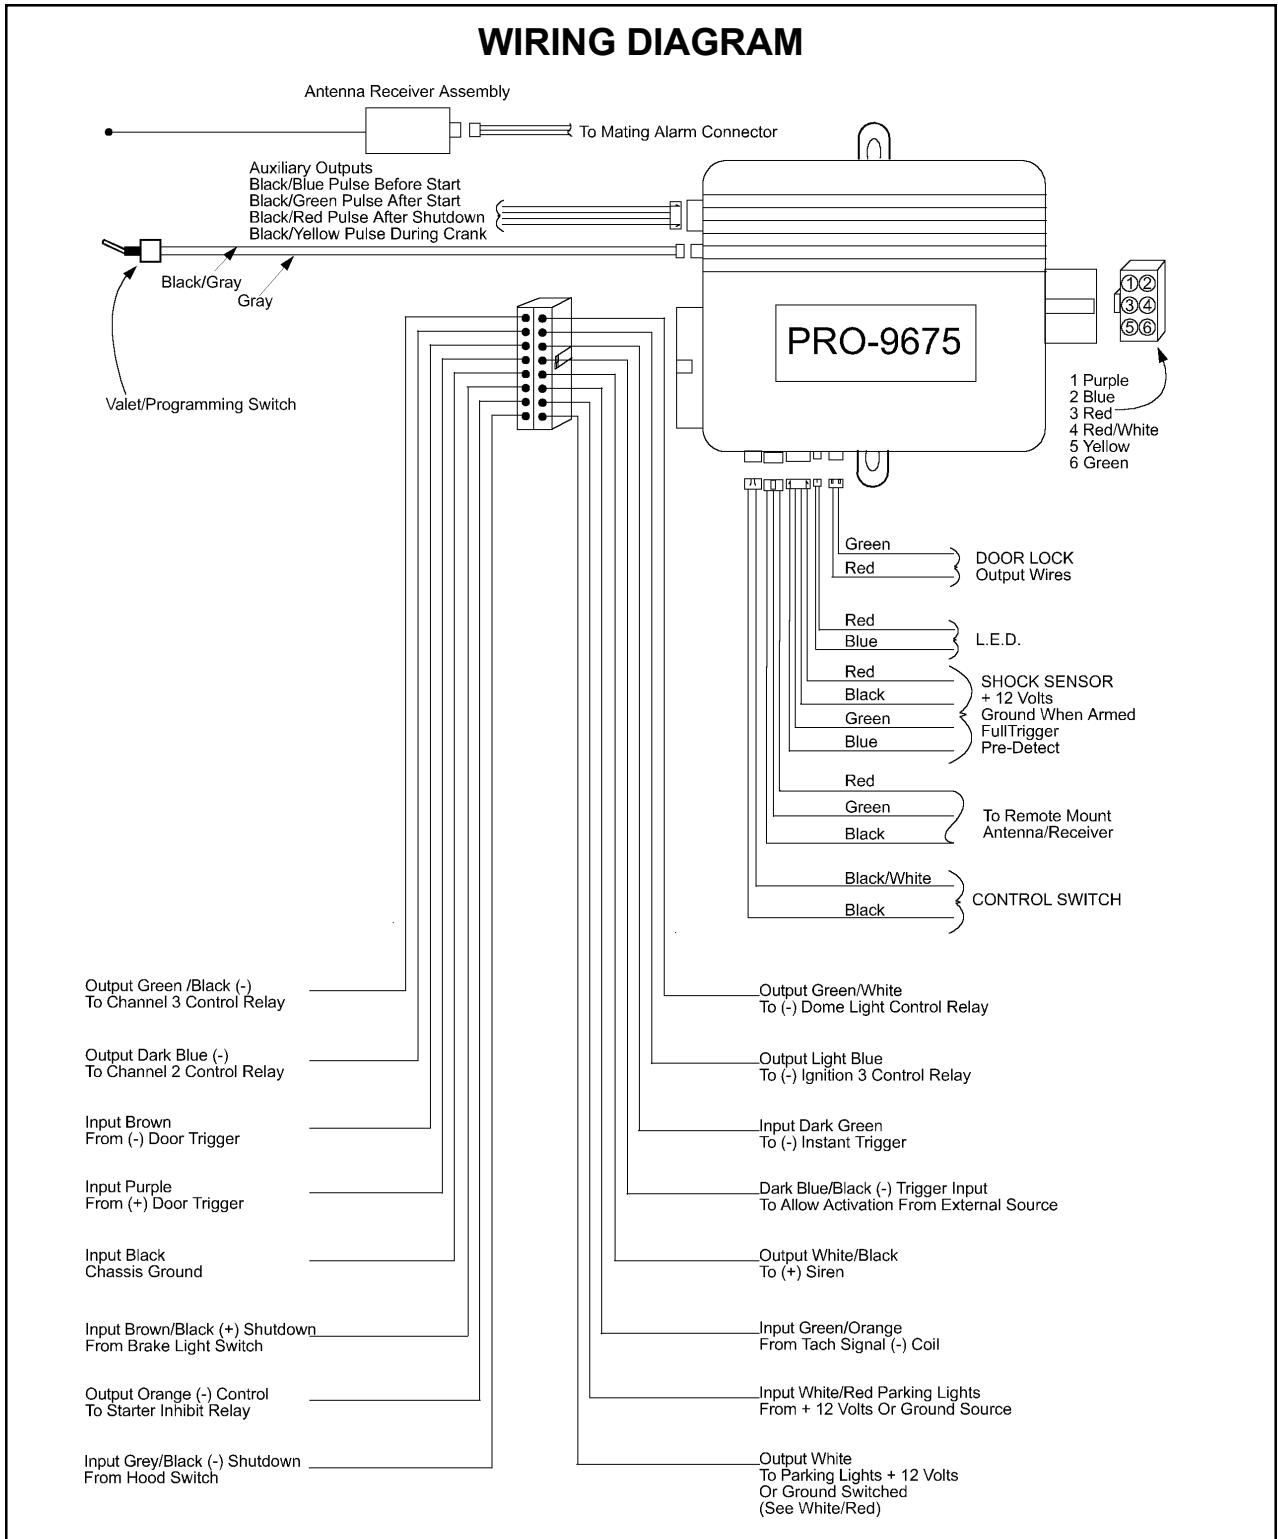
WIRING DIAGRAM

Antenna Receiver Assembly

To Mating Alarm Connector

Auxiliary Outputs
Black/Blue Pulse Before Start
Black/Green Pulse After Start
Black/Red Pulse After Shutdown
Black/Yellow Pulse During Crank

Black/Gray

Gray

Valet/Programming Switch

PRO-9675

①② ③④ ⑤⑥

1 Purple
2 Blue
3 Red
4 Red/White
5 Yellow
6 Green

Green
Red
DOOR LOCK
Output Wires

Red
Blue
L.E.D.

Red
Black
Green
Blue
SHOCK SENSOR
+ 12 Volts
Ground When Armed
FullTrigger
Pre-Detect

Red
Green
Black
To Remote Mount
Antenna/Receiver

Black/White
Black
CONTROL SWITCH

Output Green /Black (-)
To Channel 3 Control Relay

Output Dark Blue (-)
To Channel 2 Control Relay

Input Brown
From (-) Door Trigger

Input Purple
From (+) Door Trigger

Input Black
Chassis Ground

Input Brown/Black (+) Shutdown
From Brake Light Switch

Output Orange (-) Control
To Starter Inhibit Relay

Input Grey/Black (-) Shutdown
From Hood Switch

Output Green/White
To (-) Dome Light Control Relay

Output Light Blue
To (-) Ignition 3 Control Relay

Input Dark Green
To (-) Instant Trigger

Dark Blue/Black (-) Trigger Input
To Allow Activation From External Source

Output White/Black
To (+) Siren

Input Green/Orange
From Tach Signal (-) Coil

Input White/Red Parking Lights
From + 12 Volts Or Ground Source

Output White
To Parking Lights + 12 Volts
Or Ground Switched
(See White/Red)